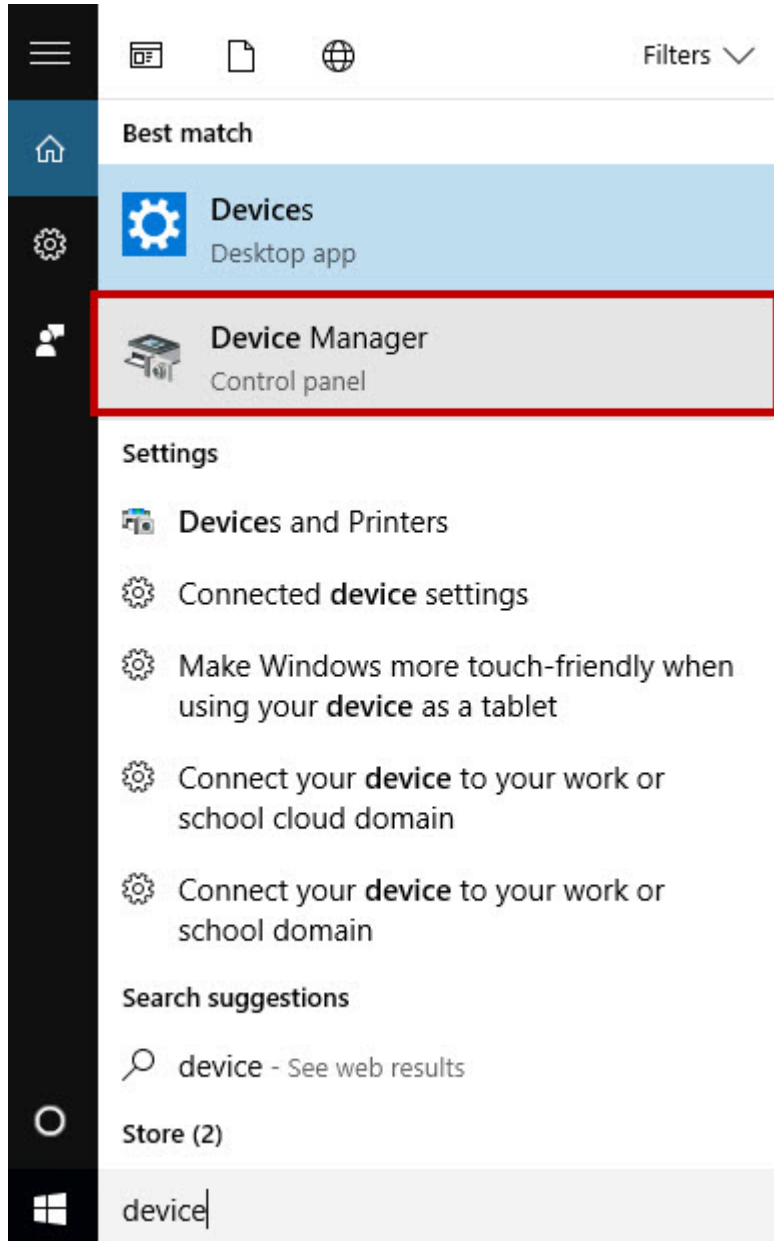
Filters

Best match

Devices
Desktop app

Device Manager
Control panel

Settings

Devices and Printers

Connected device settings

Make Windows more touch-friendly when using your device as a tablet

Connect your device to your work or school cloud domain

Connect your device to your work or school domain

Search suggestions

device - See web results

Store (2)

device